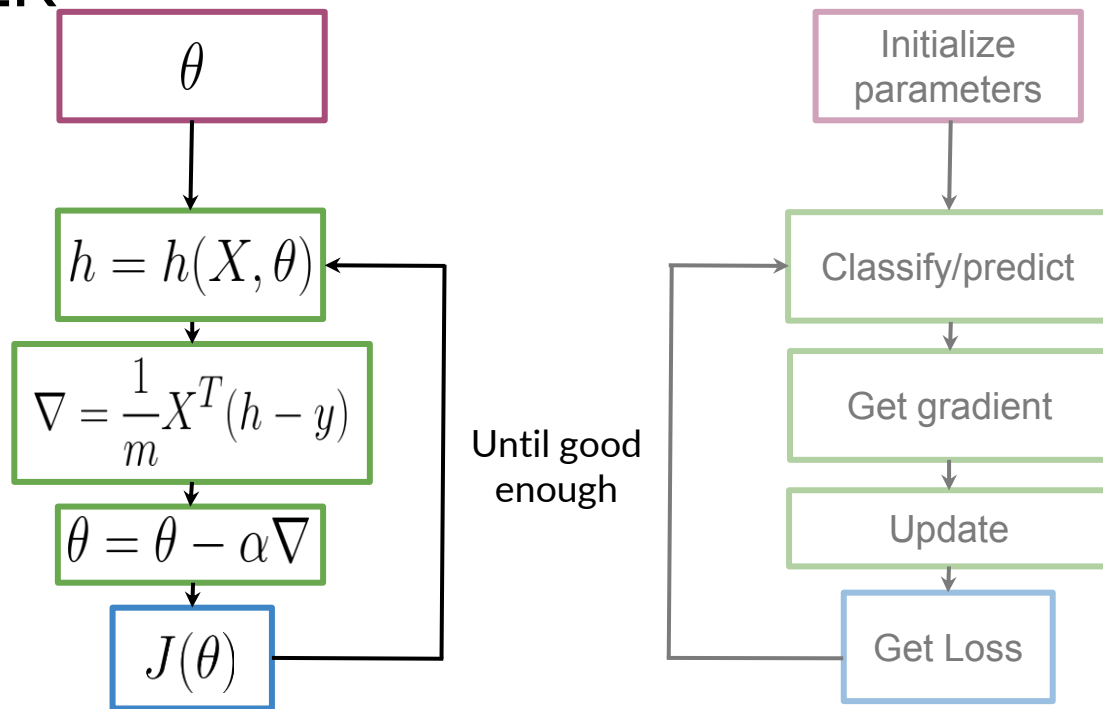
$\theta$

$h = h(X, \theta)$

$\nabla = \frac{1}{m}X^T(h - y)$

$\theta = \theta - \alpha\nabla$

$J(\theta)$

Until good enough

Initialize parameters

Classify/predict

Get gradient

Update

Get Loss